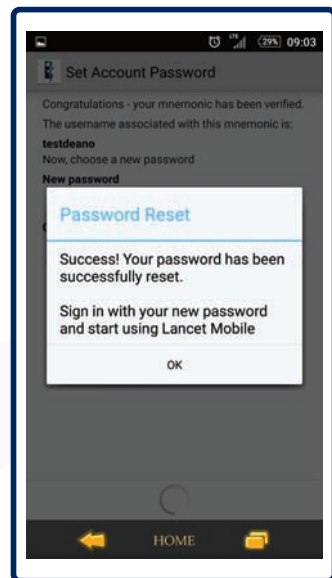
LTE 29% 09:03

Set Account Password

Congratulations - your mnemonic has been verified.

The username associated with this mnemonic is:

testdeano

Now, choose a new password

New password

Password Reset

Success! Your password has been successfully reset.

Sign in with your new password and start using Lancet Mobile

OK

HOME